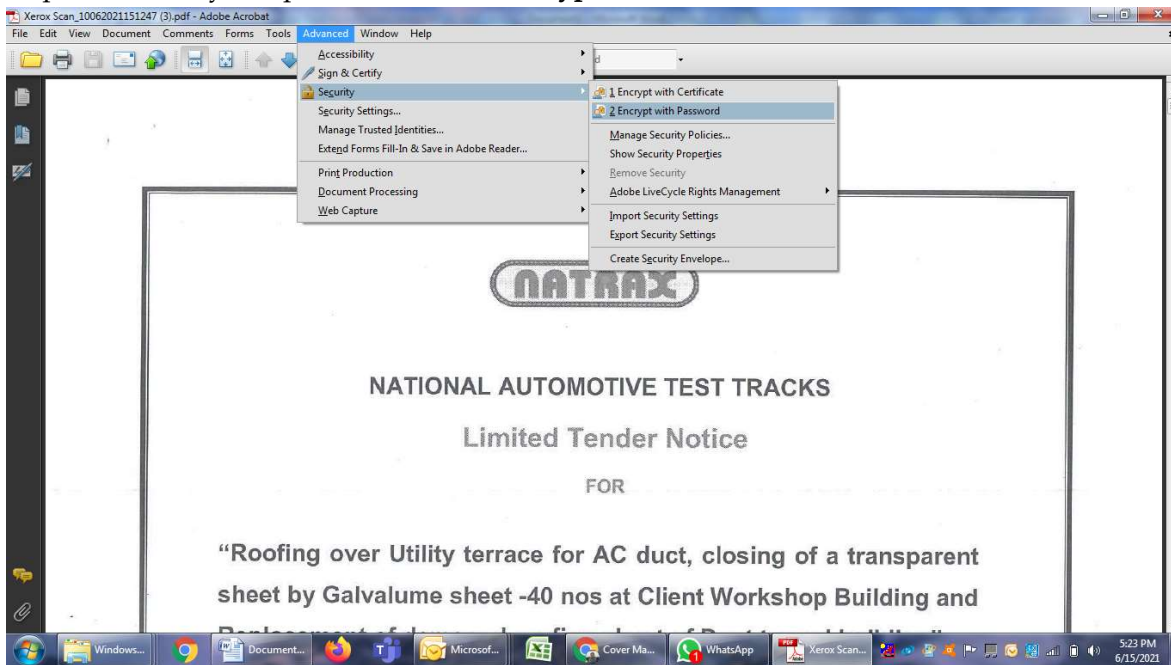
Xerox Scan_10062021151247 (3).pdf - Adobe Acrobat

File Edit View Document Comments Forms Tools Advanced Window Help

Accessibility
Sign & Certify
Security
Security Settings...
Manage Trusted Identities...
Extend Forms Fill-In & Save in Adobe Reader...
Print Production
Document Processing
Web Capture

1 Encrypt with Certificate
2 Encrypt with Password
Manage Security Policies...
Show Security Properties
Remove Security
Adobe LiveCycle Rights Management
Import Security Settings
Export Security Settings
Create Security Envelope...

NATRAX

NATIONAL AUTOMOTIVE TEST TRACKS

Limited Tender Notice

FOR

"Roofing over Utility terrace for AC duct, closing of a transparent sheet by Galvalume sheet -40 nos at Client Workshop Building and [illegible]

Windows... Document... Microsof... Cover Ma... WhatsApp Xerox Scan... 5:23 PM 6/15/2021